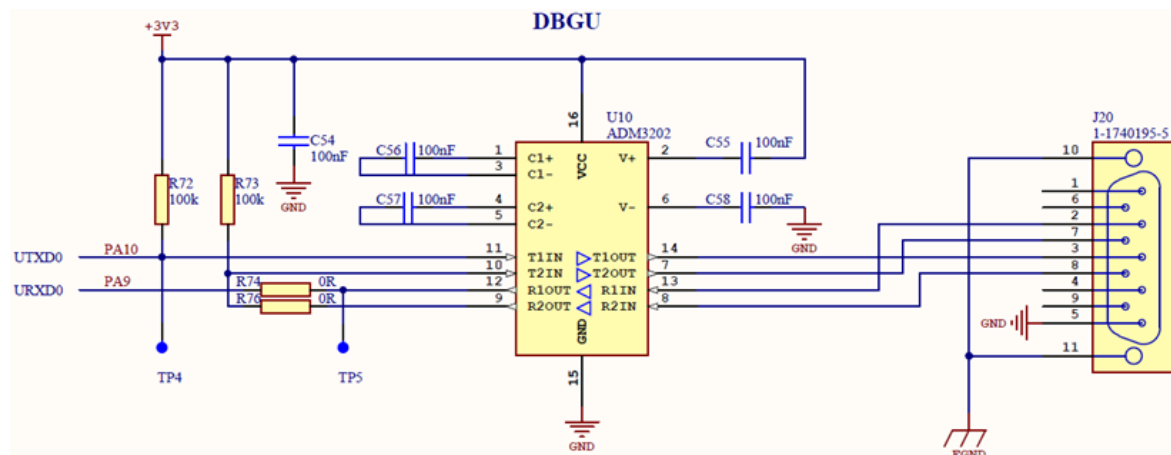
DBGU

+3V3

C54
100nF
GND

R72
100k

R73
100k

16

U10
ADM3202

C56 100nF
C57 100nF

1
3
4
5

C1+
C1-
C2+
C2-
VCC

V+
V-

2
6

C55 100nF
C58 100nF
GND

UTXD0
PA10
URXD0
PA9

R74 0R
R76 0R

11
10
12
9

T1IN
T2IN
R1OUT
R2OUT

T1OUT
T2OUT
R1IN
R2IN

14
7
13
8

GND

15

GND

TP4
TP5

J20
1-1740195-5

10
1
6
2
7
3
8
4
9
5
11

GND

FGND